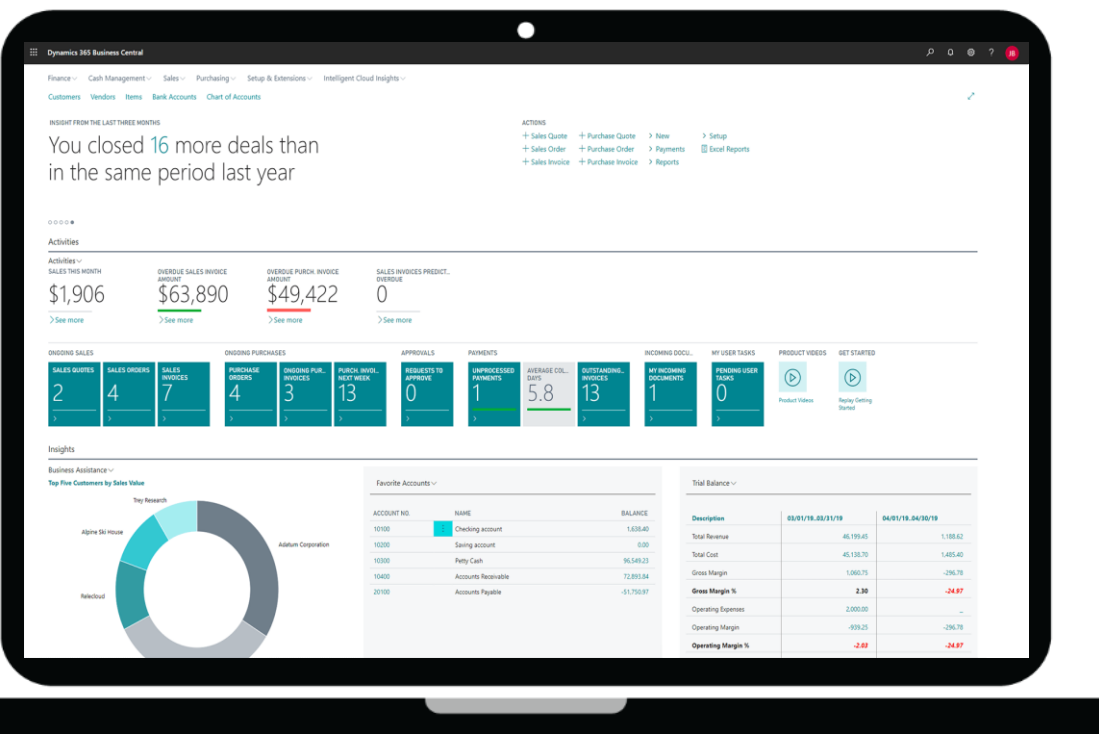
Dynamics 365 Business Central

JB

Finance Cash Management Sales Purchasing Setup & Extensions Intelligent Cloud Insights

Customers Vendors Items Bank Accounts Chart of Accounts

INSIGHT FROM THE LAST THREE MONTHS

You closed 16 more deals than in the same period last year

ACTIONS

+ Sales Quote + Purchase Quote > New > Setup
+ Sales Order + Purchase Order > Payments Excel Reports
+ Sales Invoice + Purchase Invoice > Reports

Activities

Activities

SALES THIS MONTH
$1,906
See more

OVERDUE SALES INVOICE AMOUNT
$63,890
See more

OVERDUE PURCH. INVOICE AMOUNT
$49,422
See more

SALES INVOICES PREDICT... OVERDUE
0
See more

ONGOING SALES

SALES QUOTES 2
SALES ORDERS 4
SALES INVOICES 7

ONGOING PURCHASES

PURCHASE ORDERS 4
ONGOING PUR... INVOICES 3
PURCH. INVOI... NEXT WEEK 13

APPROVALS

REQUESTS TO APPROVE 0

PAYMENTS

UNPROCESSED PAYMENTS 1
AVERAGE COL... DAYS 5.8
OUTSTANDING... INVOICES 13

INCOMING DOCU...

MY INCOMING DOCUMENTS 1

MY USER TASKS

PENDING USER TASKS 0

PRODUCT VIDEOS

Product Videos

GET STARTED

Replay Getting Started

Insights

Business Assistance

Top Five Customers by Sales Value

Trey Research
Alpine Ski House
Adatum Corporation
Relecloud

Favorite Accounts

| ACCOUNT NO. | NAME | BALANCE |
|---|---|---|
| 10100 | Checking account | 1,638.40 |
| 10200 | Saving account | 0.00 |
| 10300 | Petty Cash | 96,549.23 |
| 10400 | Accounts Receivable | 72,893.84 |
| 20100 | Accounts Payable | -51,750.97 |

Trial Balance

| Description | 03/01/18..03/31/19 | 04/01/18..04/30/19 |
|---|---|---|
| Total Revenue | 46,199.45 | 1,188.62 |
| Total Cost | 45,138.70 | 1,485.40 |
| Gross Margin | 1,060.75 | -296.78 |
| Gross Margin % | 2.30 | -24.97 |
| Operating Expenses | 2,000.00 | _ |
| Operating Margin | -939.25 | -296.78 |
| Operating Margin % | -2.03 | -24.97 |